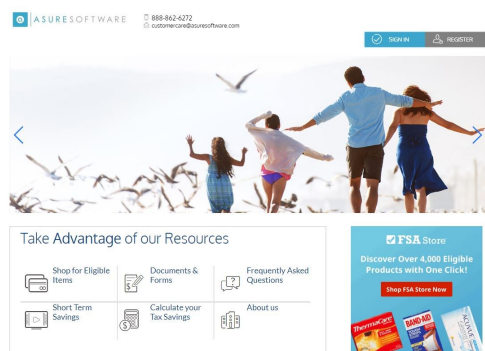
ASURESOFTWARE

888-862-6272
customercare@asuresoftware.com

SIGN IN
REGISTER

Take Advantage of our Resources

Shop for Eligible Items
Documents & Forms
Frequently Asked Questions
Short Term Savings
Calculate your Tax Savings
About us

FSA Store
Discover Over 4,000 Eligible Products with One Click!
Shop FSA Store Now

ThermaCare
BAND-AID
ACUVUE